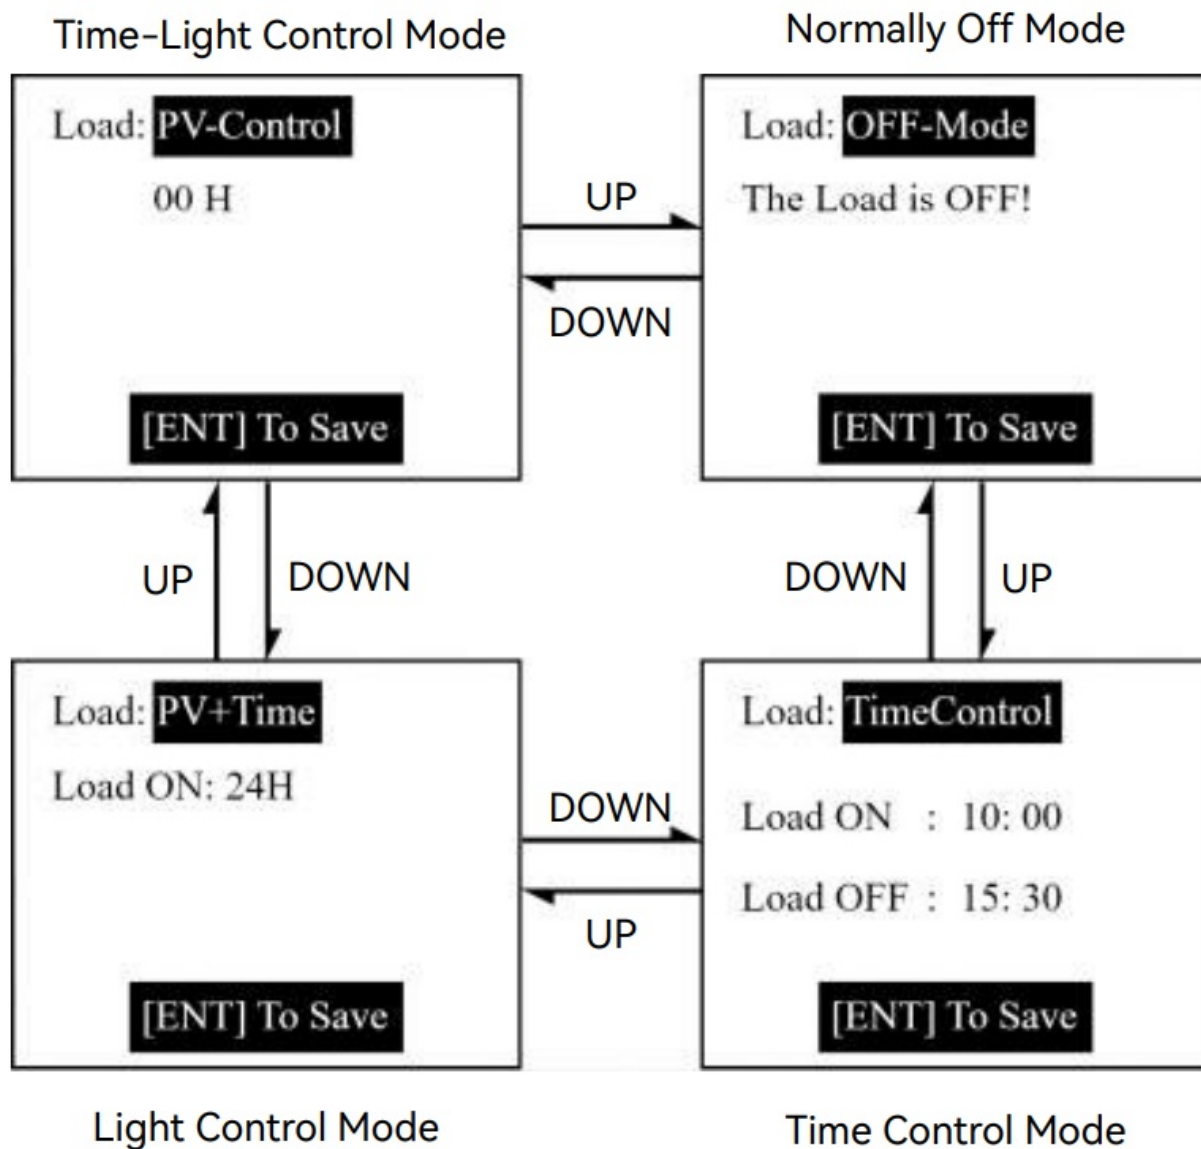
Time-Light Control Mode

Load: PV-Control

00 H

[ENT] To Save

Normally Off Mode

Load: OFF-Mode

The Load is OFF!

[ENT] To Save

UP

DOWN

UP

DOWN

DOWN

UP

Load: PV+Time

Load ON: 24H

[ENT] To Save

Light Control Mode

DOWN

UP

Load: TimeControl

Load ON : 10: 00

Load OFF : 15: 30

[ENT] To Save

Time Control Mode